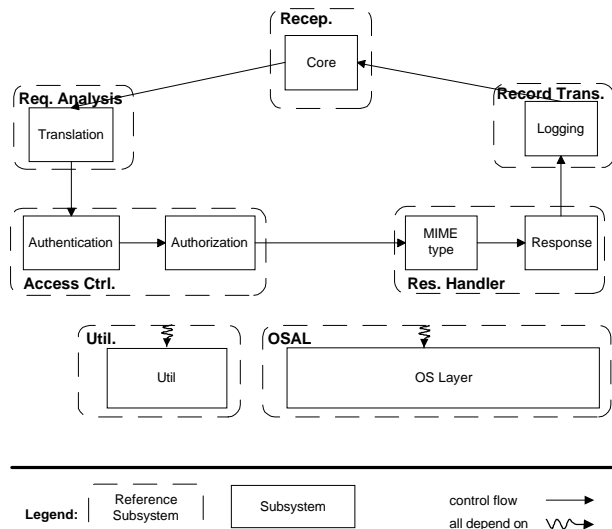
Recep.

Core

Req. Analysis

Translation

Record Trans.

Logging

Authentication

Authorization

Access Ctrl.

MIME type

Response

Res. Handler

Util.

Util

OSAL

OS Layer

Legend: Reference Subsystem

Subsystem

control flow

all depend on